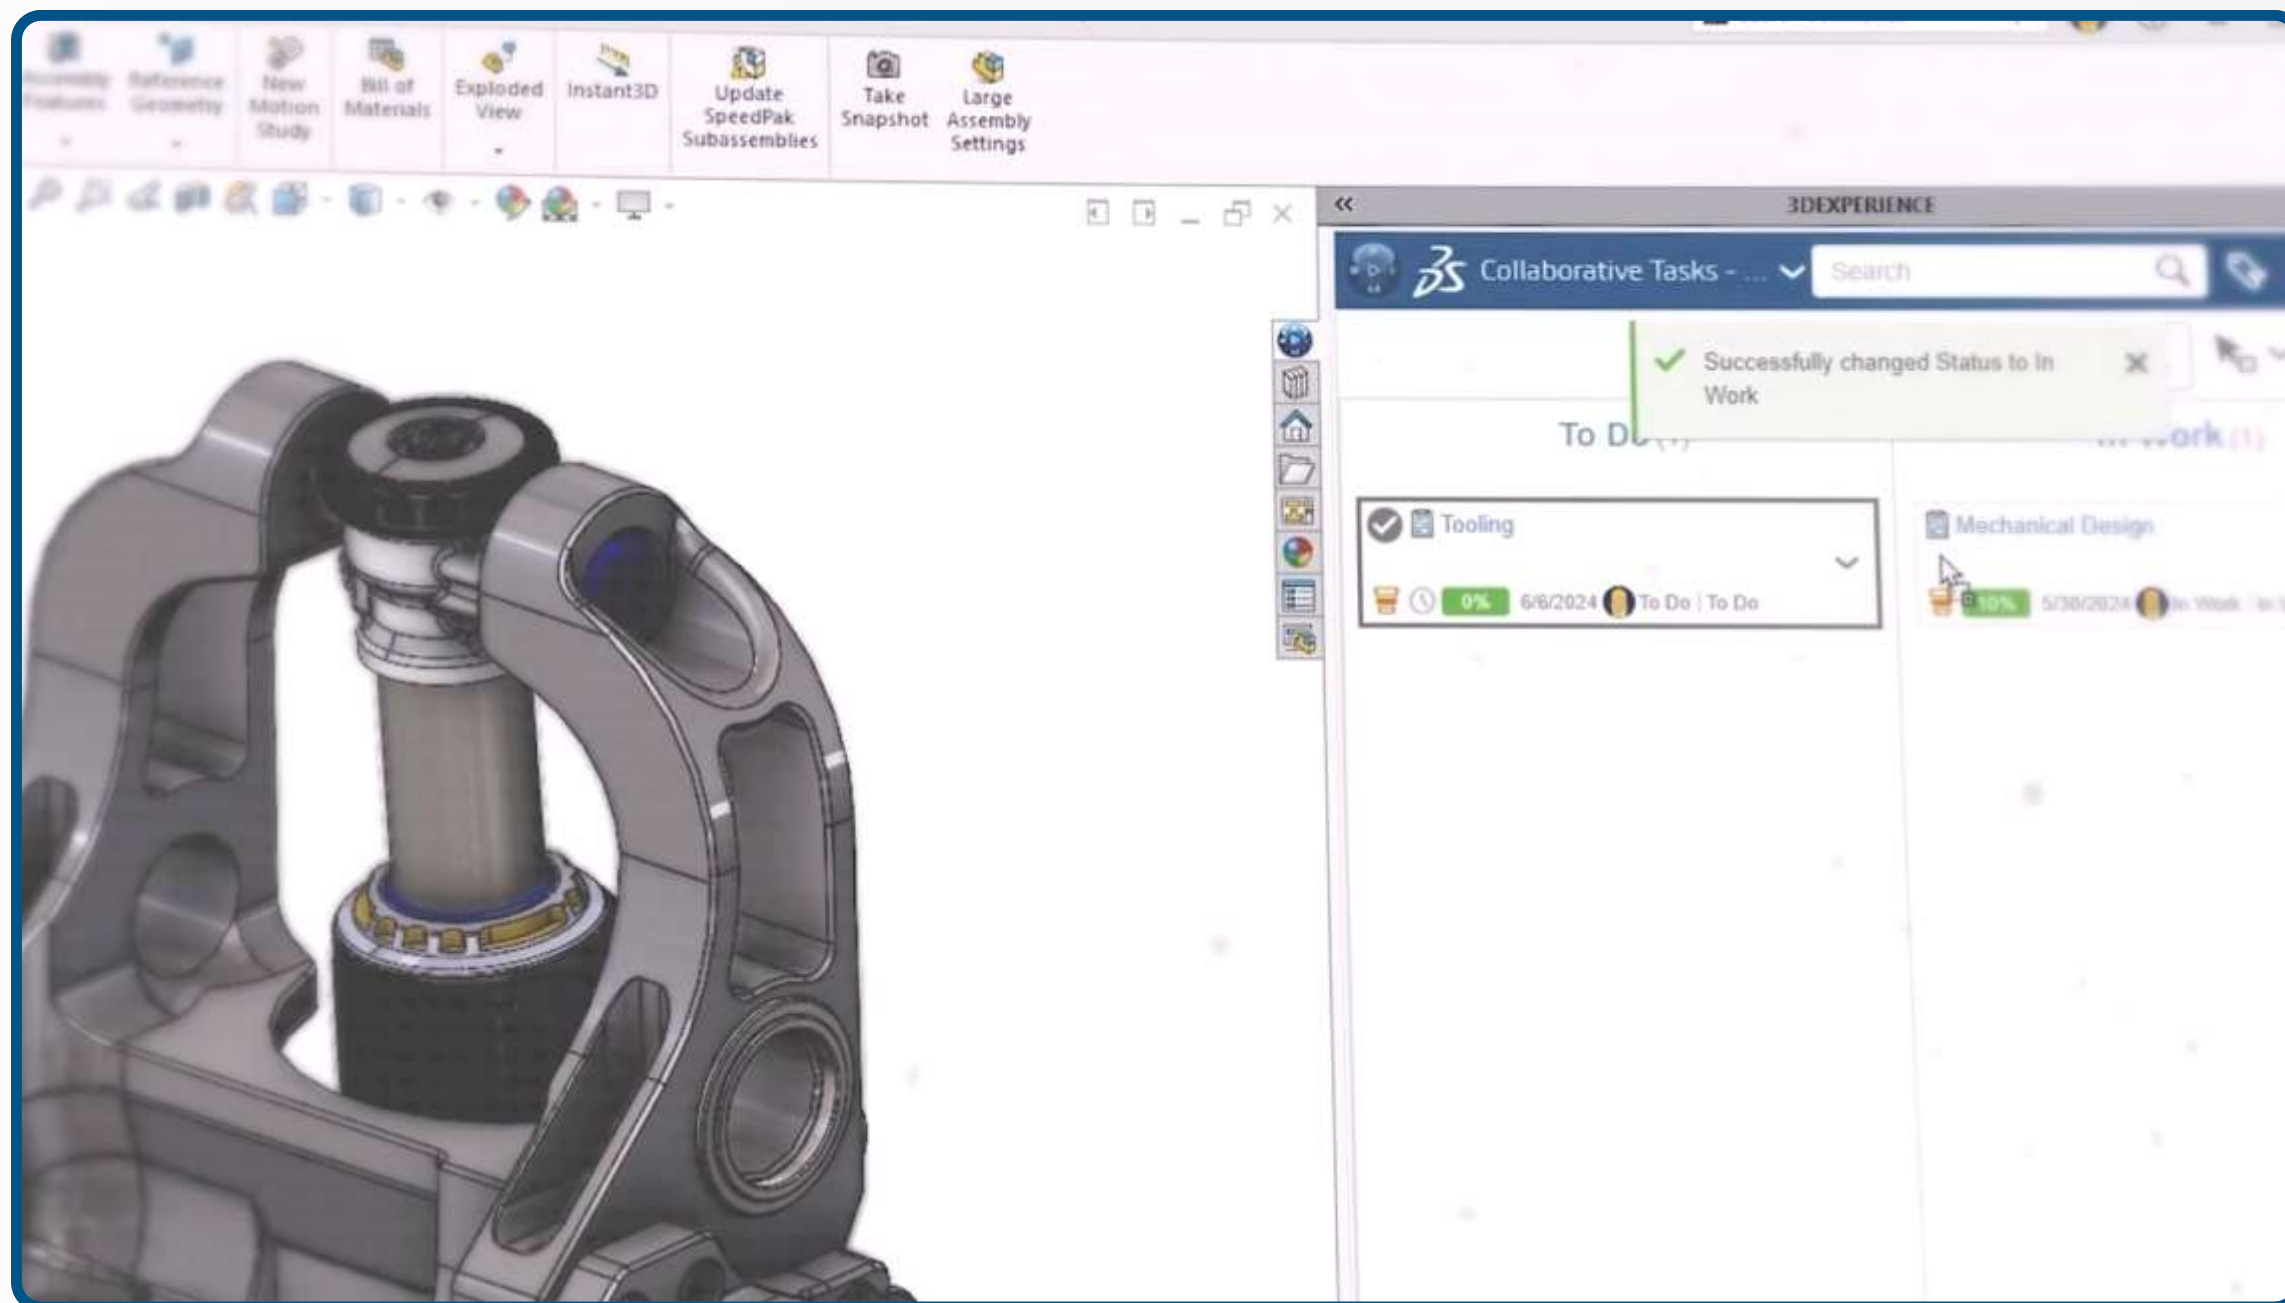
Assembly Features

Reference Geometry

New Motion Study

Bill of Materials

Exploded View

Instant3D

Update SpeedPak Subassemblies

Take Snapshot

Large Assembly Settings

3DEXPERIENCE

Collaborative Tasks - ...

Search

Successfully changed Status to In Work

To Do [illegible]

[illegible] Work (1)

Tooling

0%

6/6/2024

To Do | To Do

Mechanical Design

10%

5/30/2024

In Work | In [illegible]